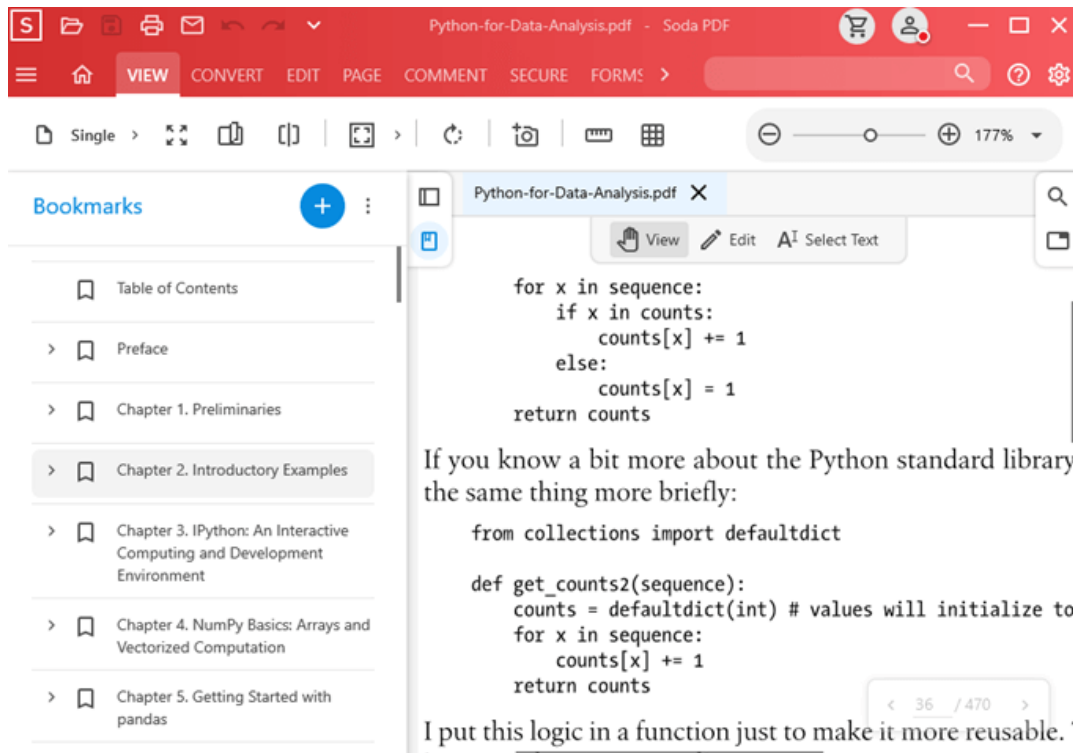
S

Python-for-Data-Analysis.pdf - Soda PDF

VIEW CONVERT EDIT PAGE COMMENT SECURE FORMS

Single

177%

Bookmarks

Table of Contents

Preface

Chapter 1. Preliminaries

Chapter 2. Introductory Examples

Chapter 3. IPython: An Interactive Computing and Development Environment

Chapter 4. NumPy Basics: Arrays and Vectorized Computation

Chapter 5. Getting Started with pandas

Python-for-Data-Analysis.pdf

View Edit Select Text

```
    for x in sequence:
        if x in counts:
            counts[x] += 1
        else:
            counts[x] = 1
    return counts
```

If you know a bit more about the Python standard library the same thing more briefly:

```
from collections import defaultdict

def get_counts2(sequence):
    counts = defaultdict(int) # values will initialize to
    for x in sequence:
        counts[x] += 1
    return counts
```

36 / 470

I put this logic in a function just to make it more reusable.